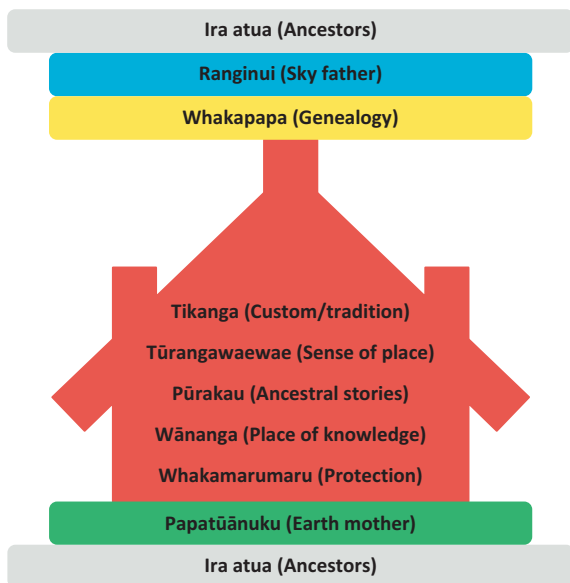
Ira atua (Ancestors)

Ranginui (Sky father)

Whakapapa (Genealogy)

Tikanga (Custom/tradition)

Tūrangawaewae (Sense of place)

Pūrakau (Ancestral stories)

Wānanga (Place of knowledge)

Whakamarumaru (Protection)

Papatūānuku (Earth mother)

Ira atua (Ancestors)